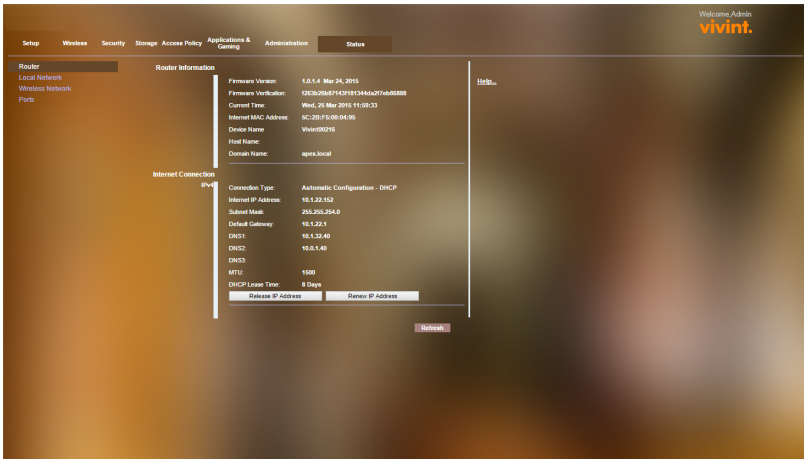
Welcome Admin
vivint.

Setup Wireless Security Storage Access Policy Applications & Gaming Administration Status

Router
Local Network
Wireless Network
Ports

Router Information

| | |
|---|---|
| Firmware Version: | 1.0.1.4 Mar 24, 2015 |
| Firmware Verification: | f263b26b87143f181344da2f7eb86888 |
| Current Time: | Wed, 25 Mar 2015 11:59:33 |
| Internet MAC Address: | 5C:20:F5:00:04:95 |
| Device Name | Vivint00216 |
| Host Name: | |
| Domain Name: | apex.local |

Internet Connection
IPv4

| | |
|---|---|
| Connection Type: | Automatic Configuration - DHCP |
| Internet IP Address: | 10.1.22.152 |
| Subnet Mask: | 255.255.254.0 |
| Default Gateway: | 10.1.22.1 |
| DNS1: | 10.1.32.40 |
| DNS2: | 10.0.1.40 |
| DNS3: | |
| MTU: | 1500 |
| DHCP Lease Time: | 8 Days |

Release IP Address Renew IP Address

Help...

Refresh